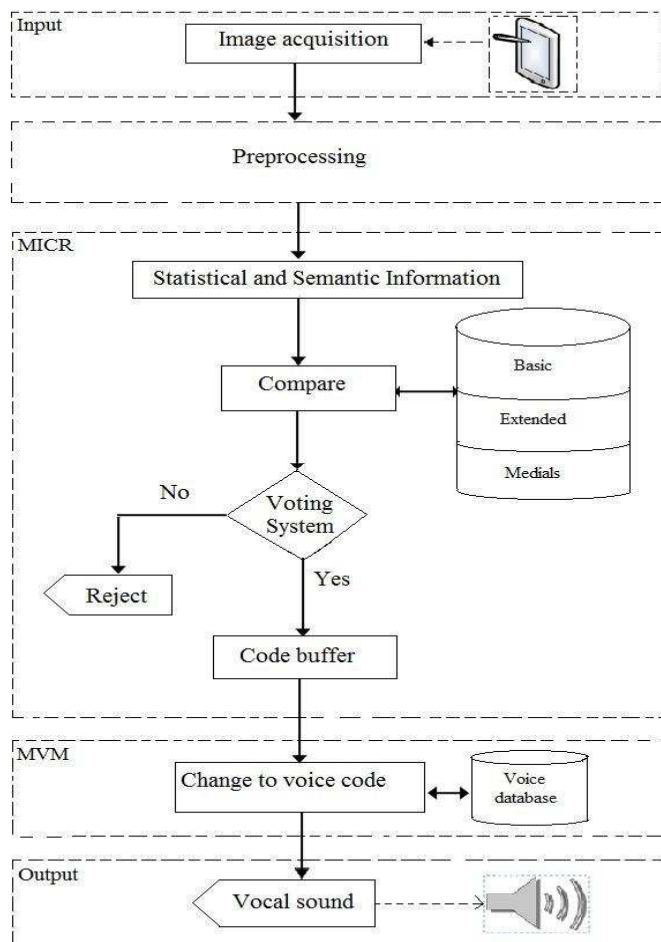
Input

Image acquisition

Preprocessing

MICR

Statistical and Semantic Information

Compare

Basic

Extended

Medials

Voting System

No

Reject

Yes

Code buffer

MVM

Change to voice code

Voice database

Output

Vocal sound